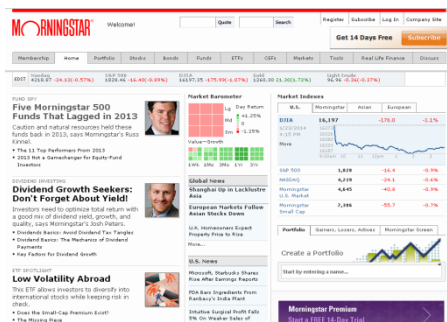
MORNINGSTAR® Welcome!

Quote Search

Register Subscribe Log In Company Site

Get 14 Days Free Subscribe

Membership Home Portfolio Stocks Bonds Funds ETFs CEFs Markets Tools Real Life Finance Discuss

Nasdaq 4215.97 -23.16 (-0.57%) S&P 500 1828.46 -14.40 (-0.93%) DJIA 16197.35 -175.99 (-1.07%) Gold 1292.30 (1.30%) (1.72%) Light Crude 96.96 -0.56 (-0.57%)

FUND SPY
Five Morningstar 500 Funds That Lagged in 2013
Caution and natural resources held these funds back in 2013, says Morningstar's Russ Kinnel.
• The 11 Top Performers From 2013
• 2013 Not a Gamechanger for Equity-Fund Investors

DIVIDEND INVESTING
Dividend Growth Seekers: Don't Forget About Yield!
Investors need to optimize total return with a good mix of dividend yield, growth, and quality, says Morningstar's Josh Peters.
• Dividends Basics: Avoid Dividend Tax Tangles
• Dividend Basics: The Mechanics of Dividend Payments
• Key Factors for Dividend Growth

ETF SPOTLIGHT
Low Volatility Abroad
This ETF allows investors to diversify into international stocks while keeping risk in check.
• Does the Small-Cap Premium Exist?
• The Missing Piece

Market Barometer
Day Return
Lg -0.25%
Md -1.15%
Sm
Value Core Growth

Global News
Shanghai Up in Lackluster Asia
European Markets Follow Asian Stocks Down
U.K. Homeowners Expect Property Price to Rise
More...

U.S. News
Microsoft, Starbucks Shares Rise After Earnings Reports
FDA Bars Ingredients From Ranbaxy's India Plant
Intuitive Surgical Profit Falls 5% On Weaker Sales of

Market Indexes
U.S. Morningstar Asian European
DJIA 16,197 -176.0 -1.1%

| | | | |
|---|---|---|---|
| S&P 500 | 1,828 | -14.4 | -0.9% |
| NASDAQ | 4,218 | -24.1 | -0.6% |
| Morningstar US Market | 4,645 | -40.8 | -0.9% |
| Morningstar Small Cap | 7,386 | -55.7 | -0.7% |

Portfolio Gainers, Losers, Actives Morningstar Screen
Create a Portfolio
Start by entering a name...

Morningstar Premium
Start a FREE 14-Day Trial